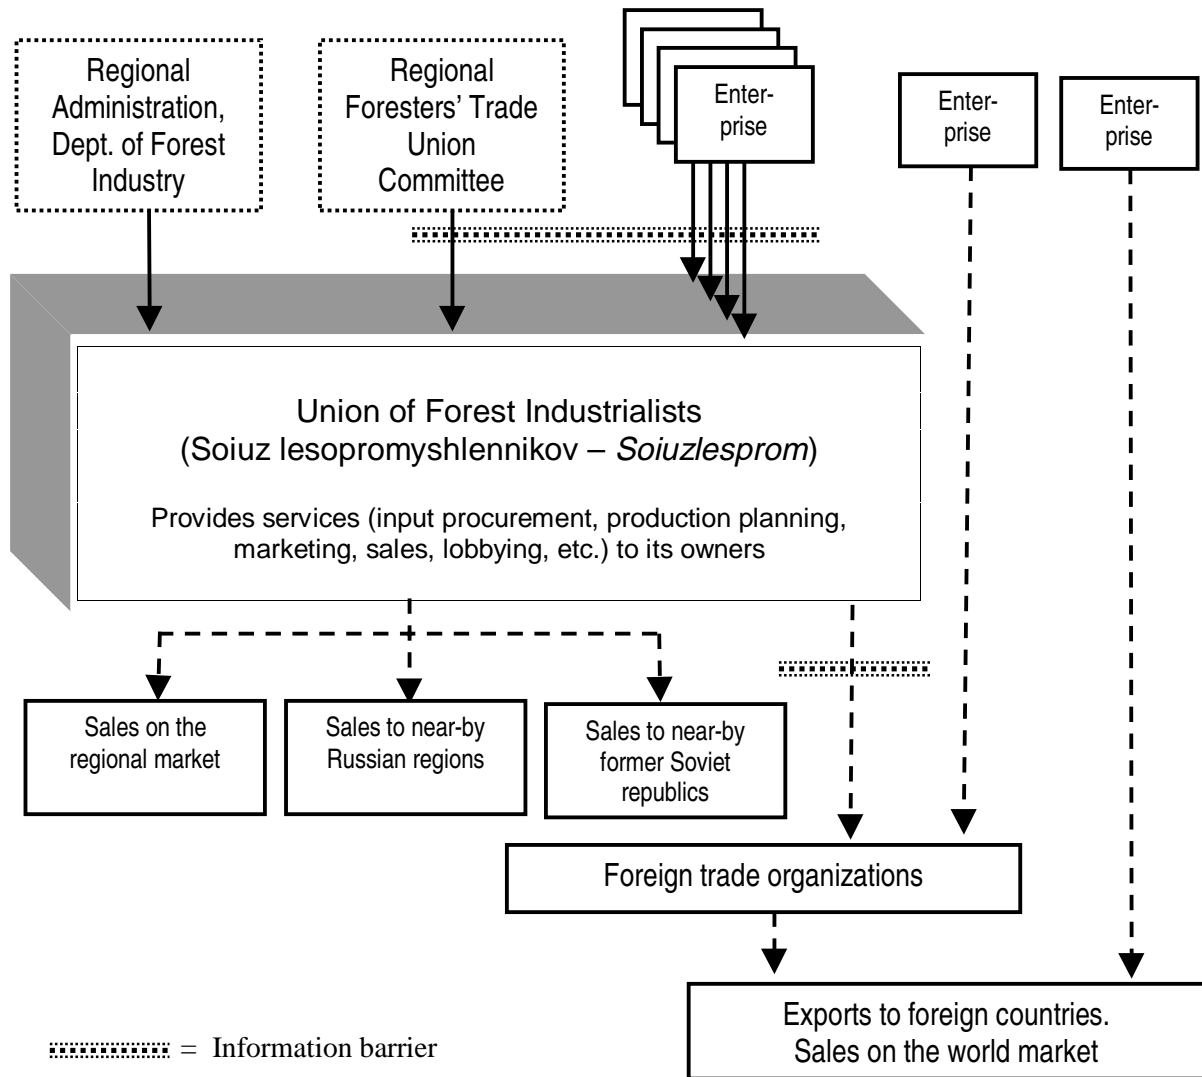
Regional Administration, Dept. of Forest Industry

Regional Foresters' Trade Union Committee

Enterprise

Enterprise

Enterprise

Union of Forest Industrialists
(Soiuz lesopromyshlennikov – *Soiuzlesprom*)

Provides services (input procurement, production planning, marketing, sales, lobbying, etc.) to its owners

Sales on the regional market

Sales to near-by Russian regions

Sales to near-by former Soviet republics

Foreign trade organizations

Exports to foreign countries. Sales on the world market

= Information barrier